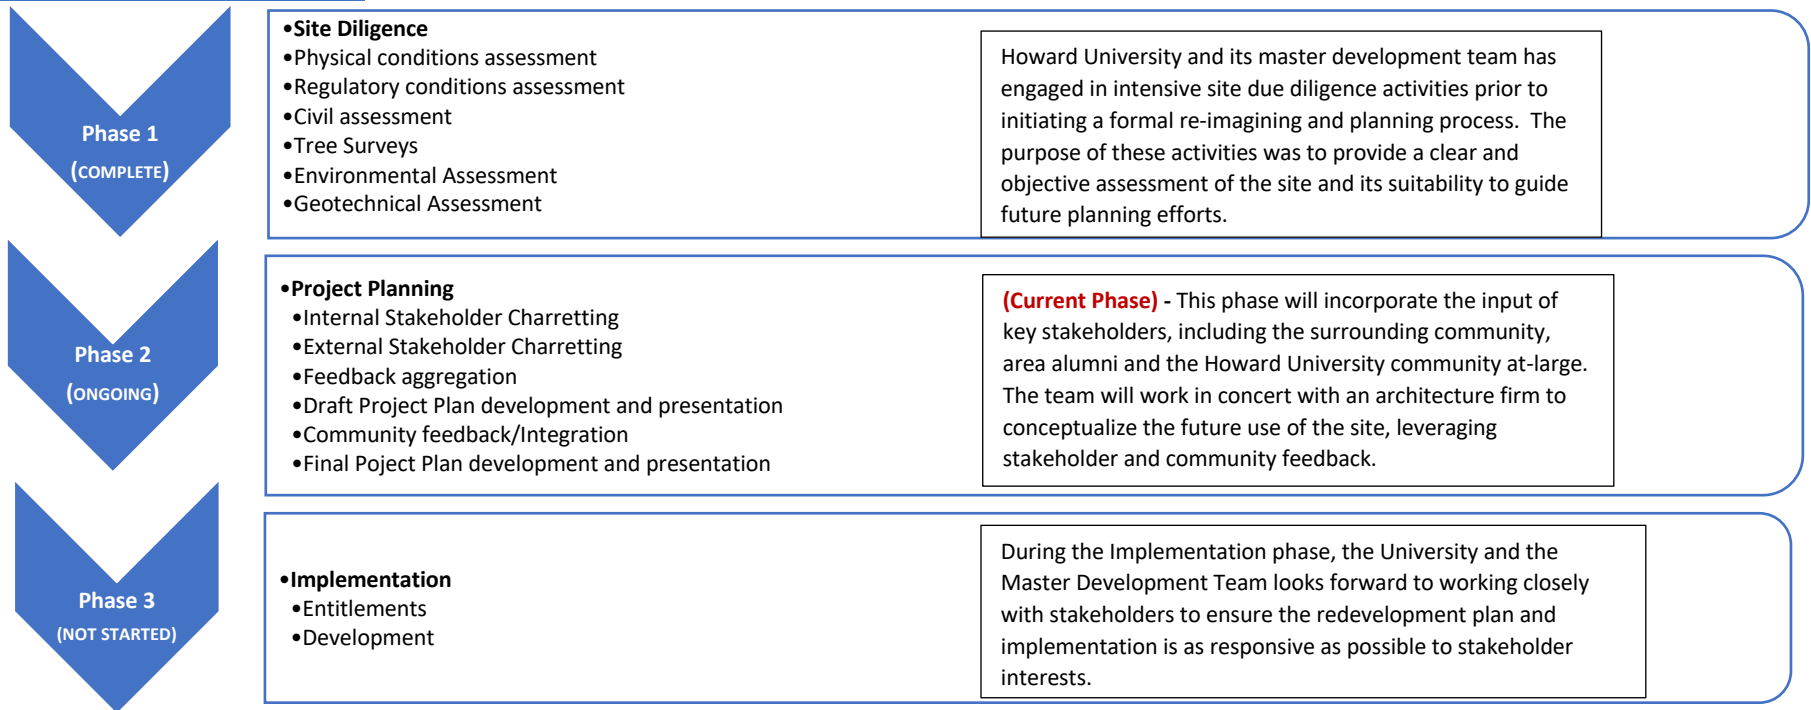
Phase 1
(COMPLETE)

•Site Diligence
•Physical conditions assessment
•Regulatory conditions assessment
•Civil assessment
•Tree Surveys
•Environmental Assessment
•Geotechnical Assessment

Howard University and its master development team has engaged in intensive site due diligence activities prior to initiating a formal re-imagining and planning process. The purpose of these activities was to provide a clear and objective assessment of the site and its suitability to guide future planning efforts.

Phase 2
(ONGOING)

•Project Planning
•Internal Stakeholder Charretting
•External Stakeholder Charretting
•Feedback aggregation
•Draft Project Plan development and presentation
•Community feedback/Integration
•Final Poject Plan development and presentation

(Current Phase) - This phase will incorporate the input of key stakeholders, including the surrounding community, area alumni and the Howard University community at-large. The team will work in concert with an architecture firm to conceptualize the future use of the site, leveraging stakeholder and community feedback.

Phase 3
(NOT STARTED)

•Implementation
•Entitlements
•Development

During the Implementation phase, the University and the Master Development Team looks forward to working closely with stakeholders to ensure the redevelopment plan and implementation is as responsive as possible to stakeholder interests.